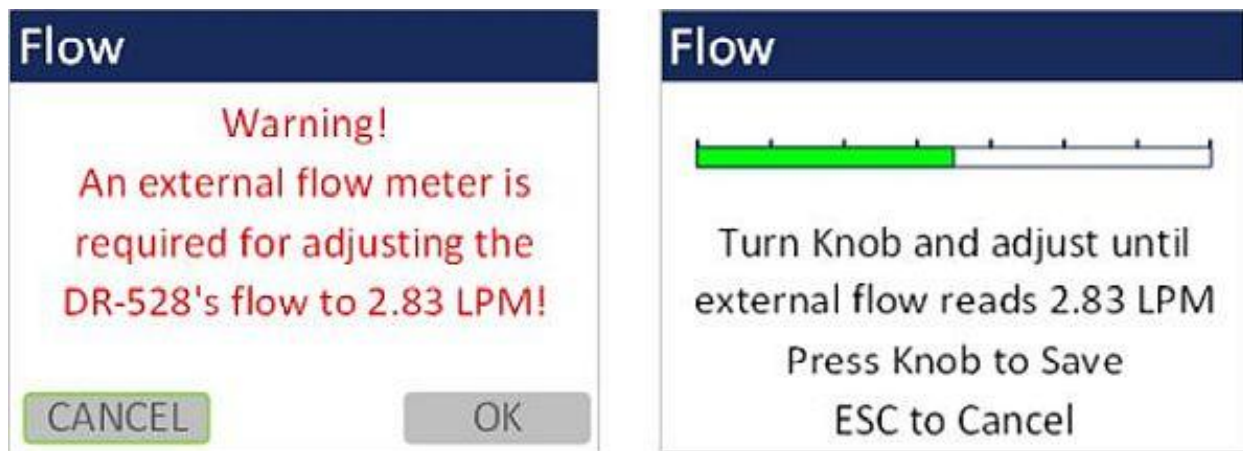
Flow

Warning!
An external flow meter is required for adjusting the DR-528's flow to 2.83 LPM!

CANCEL OK

Flow

Turn Knob and adjust until external flow reads 2.83 LPM
Press Knob to Save
ESC to Cancel